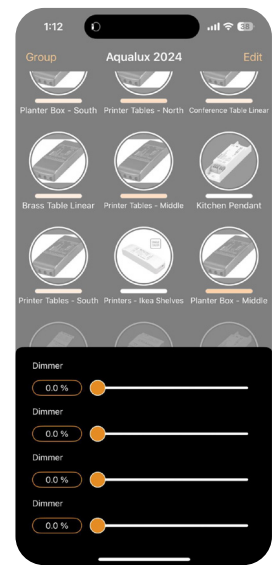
1:12

38

Group

Aqualux 2024

Edit

Planter Box - South

Printer Tables - North

Conference Table Linear

Brass Table Linear

Printer Tables - Middle

Kitchen Pendant

Printer Tables - South

Printers - Ikea Shelves

Planter Box - Middle

Dimmer

0.0 %

Dimmer

0.0 %

Dimmer

0.0 %

Dimmer

0.0 %